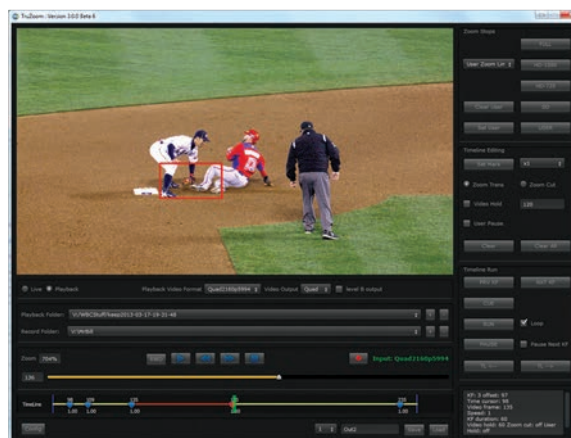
TruZoom - Version 3.0.0 Beta 6

Zoom Steps
User Zoom Lvl
Full
HD 1080
HD 720
Clear User
SD
Set User
1/4th

Timeline Editing
Set Mark
x1
Zoom Trans
Zoom Cut
Video Hold
120
User Pause
Clear
Clear All

Timeline Run
Mrk In
Mrk All
Cue
Run
Loop
Pause
Pause Next KF

Live
Playback
Playback Video Format
Quad2160p5994
Video Output
Quad
level B output

Playback Folder:
V:\WBCStuff\keep2013-03-17-19-31-48
Record Folder:
V:\WBB

Zoom
704%
Input: Quad2160p5994
130

TimeLine
1.00
1.00
1.00
1.00

Config
Out2
Save
Load

KF: 3 offset: 97
Time cursor: 98
Video frame: 135
Speed: 1
KF duration: 60
Video hold: 60 Zoom cut: off User hold: off